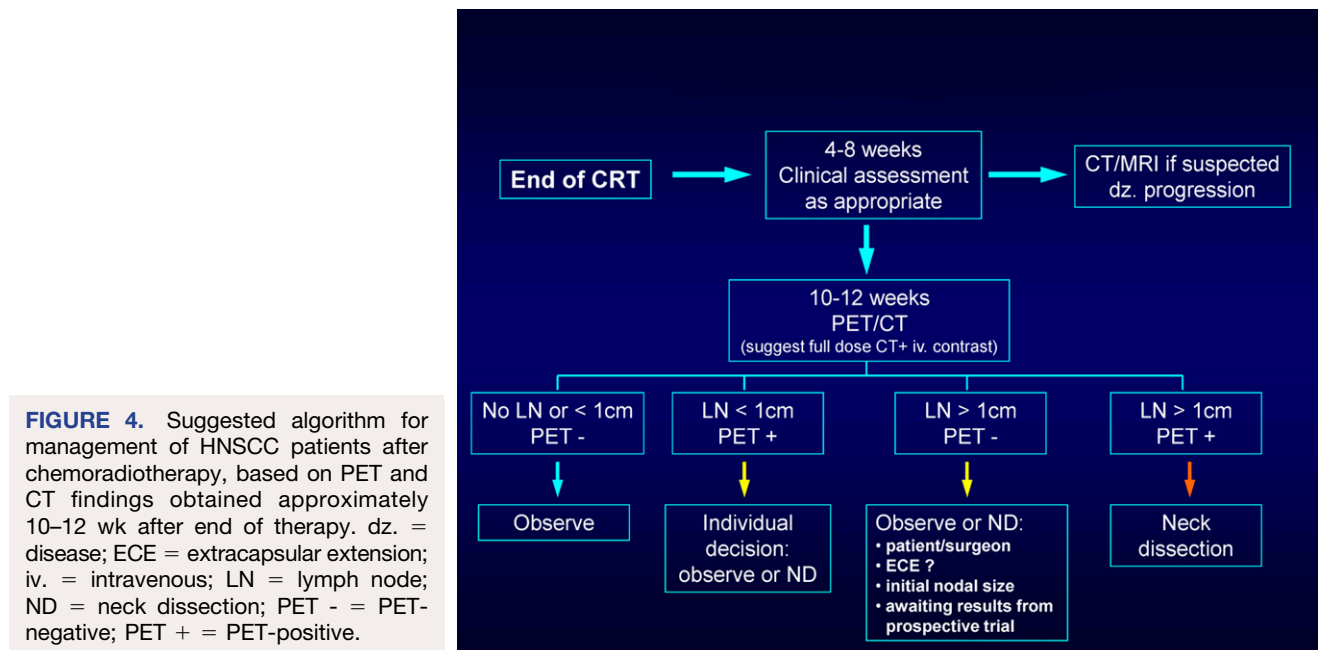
FIGURE 4. Suggested algorithm for management of HNSCC patients after chemoradiotherapy, based on PET and CT findings obtained approximately 10–12 wk after end of therapy. dz. = disease; ECE = extracapsular extension; iv. = intravenous; LN = lymph node; ND = neck dissection; PET - = PET-negative; PET + = PET-positive.

End of CRT

4-8 weeks
Clinical assessment as appropriate

CT/MRI if suspected dz. progression

10-12 weeks
PET/CT
(suggest full dose CT+ iv. contrast)

No LN or < 1cm
PET -

LN < 1cm
PET +

LN > 1cm
PET -

LN > 1cm
PET +

Observe

Individual decision: observe or ND

Observe or ND:
• patient/surgeon
• ECE ?
• initial nodal size
• awaiting results from prospective trial

Neck dissection